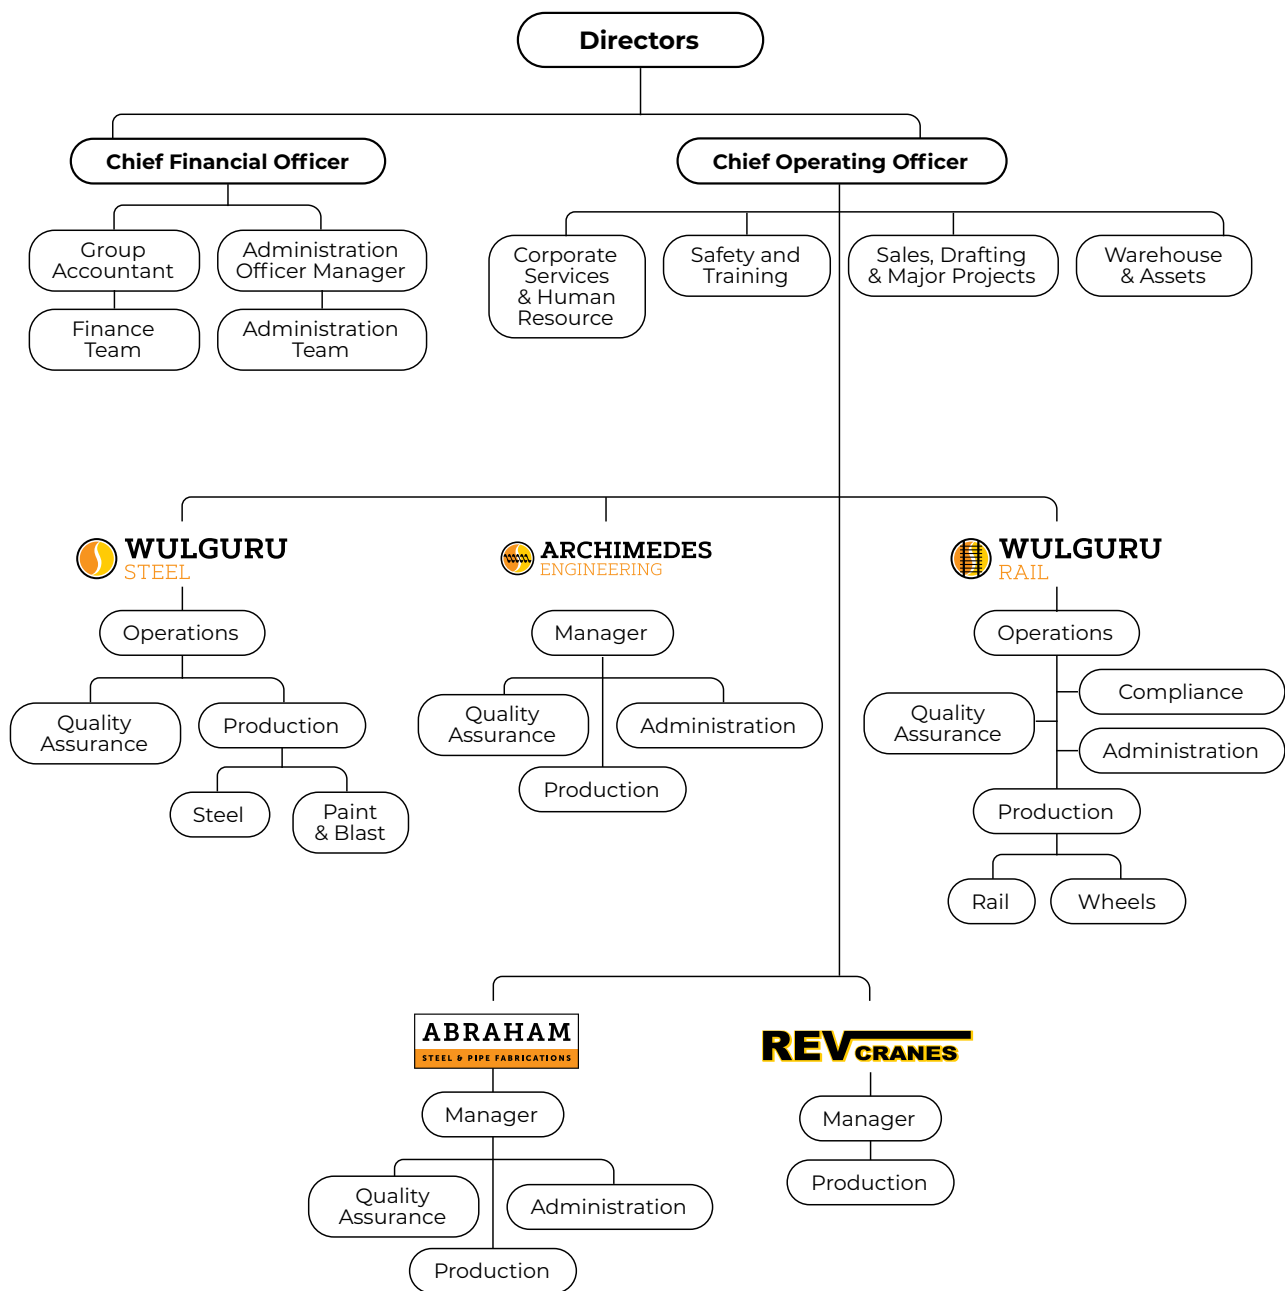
Directors

Chief Financial Officer

Group Accountant

Finance Team

Administration Officer Manager

Administration Team

Chief Operating Officer

Corporate Services & Human Resource

Safety and Training

Sales, Drafting & Major Projects

Warehouse & Assets

WULGURU STEEL

Operations

Quality Assurance

Production

Steel

Paint & Blast

ARCHIMEDES ENGINEERING

Manager

Quality Assurance

Administration

Production

WULGURU RAIL

Operations

Compliance

Quality Assurance

Administration

Production

Rail

Wheels

ABRAHAM STEEL & PIPE FABRICATIONS

Manager

Quality Assurance

Administration

Production

REV CRANES

Manager

Production